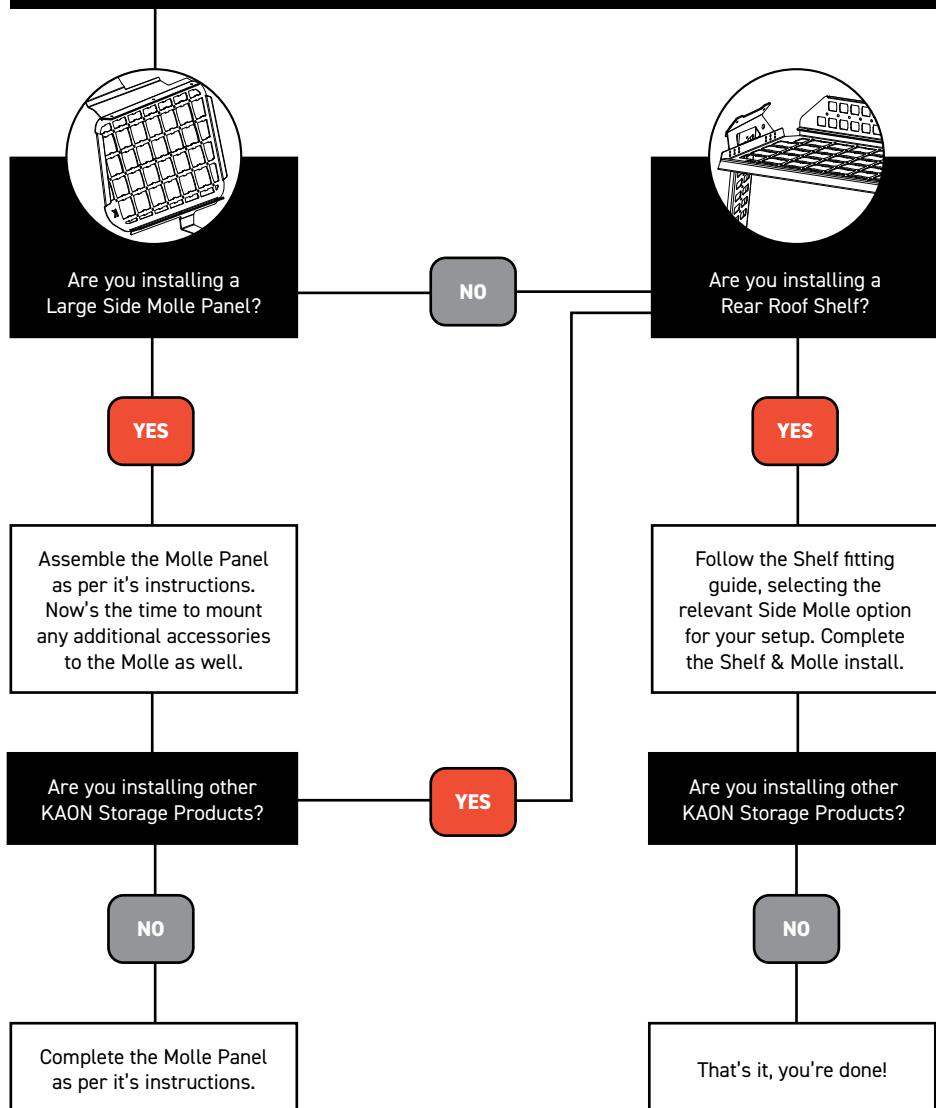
Are you installing a Large Side Molle Panel?

NO

Are you installing a Rear Roof Shelf?

YES

YES

Assemble the Molle Panel as per it's instructions. Now's the time to mount any additional accessories to the Molle as well.

Follow the Shelf fitting guide, selecting the relevant Side Molle option for your setup. Complete the Shelf & Molle install.

Are you installing other KAON Storage Products?

YES

Are you installing other KAON Storage Products?

NO

NO

Complete the Molle Panel as per it's instructions.

That's it, you're done!